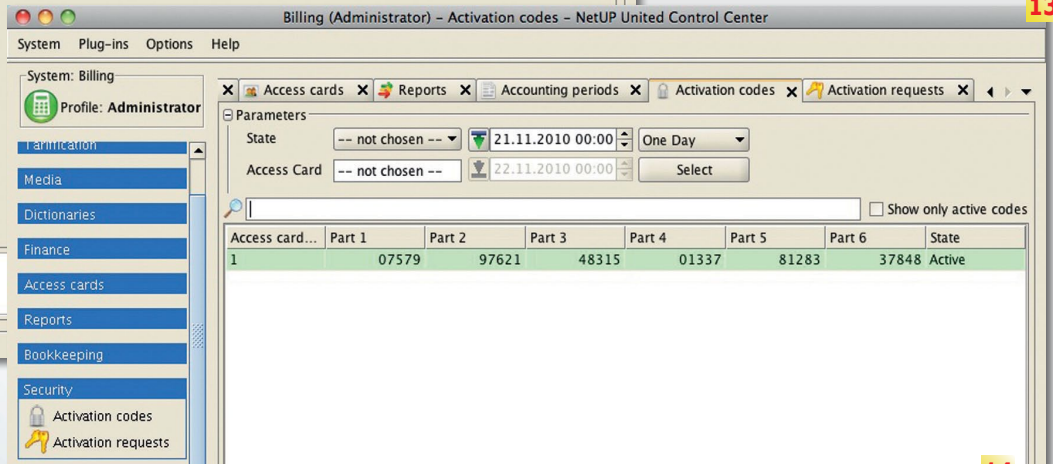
Billing (Administrator) – Activation codes – NetUP United Control Center

13

System Plug-ins Options Help

System: Billing
Profile: Administrator

Tarification
Media
Dictionaries
Finance
Access cards
Reports
Bookkeeping
Security
Activation codes
Activation requests

Access cards | Reports | Accounting periods | Activation codes | Activation requests

Parameters
State -- not chosen -- 21.11.2010 00:00 One Day
Access Card -- not chosen -- 22.11.2010 00:00 Select

Show only active codes

| Access card... | Part 1 | Part 2 | Part 3 | Part 4 | Part 5 | Part 6 | State |
|---|---|---|---|---|---|---|---|
| 1 | 07579 | 97621 | 48315 | 01337 | 81283 | 37848 | Active |